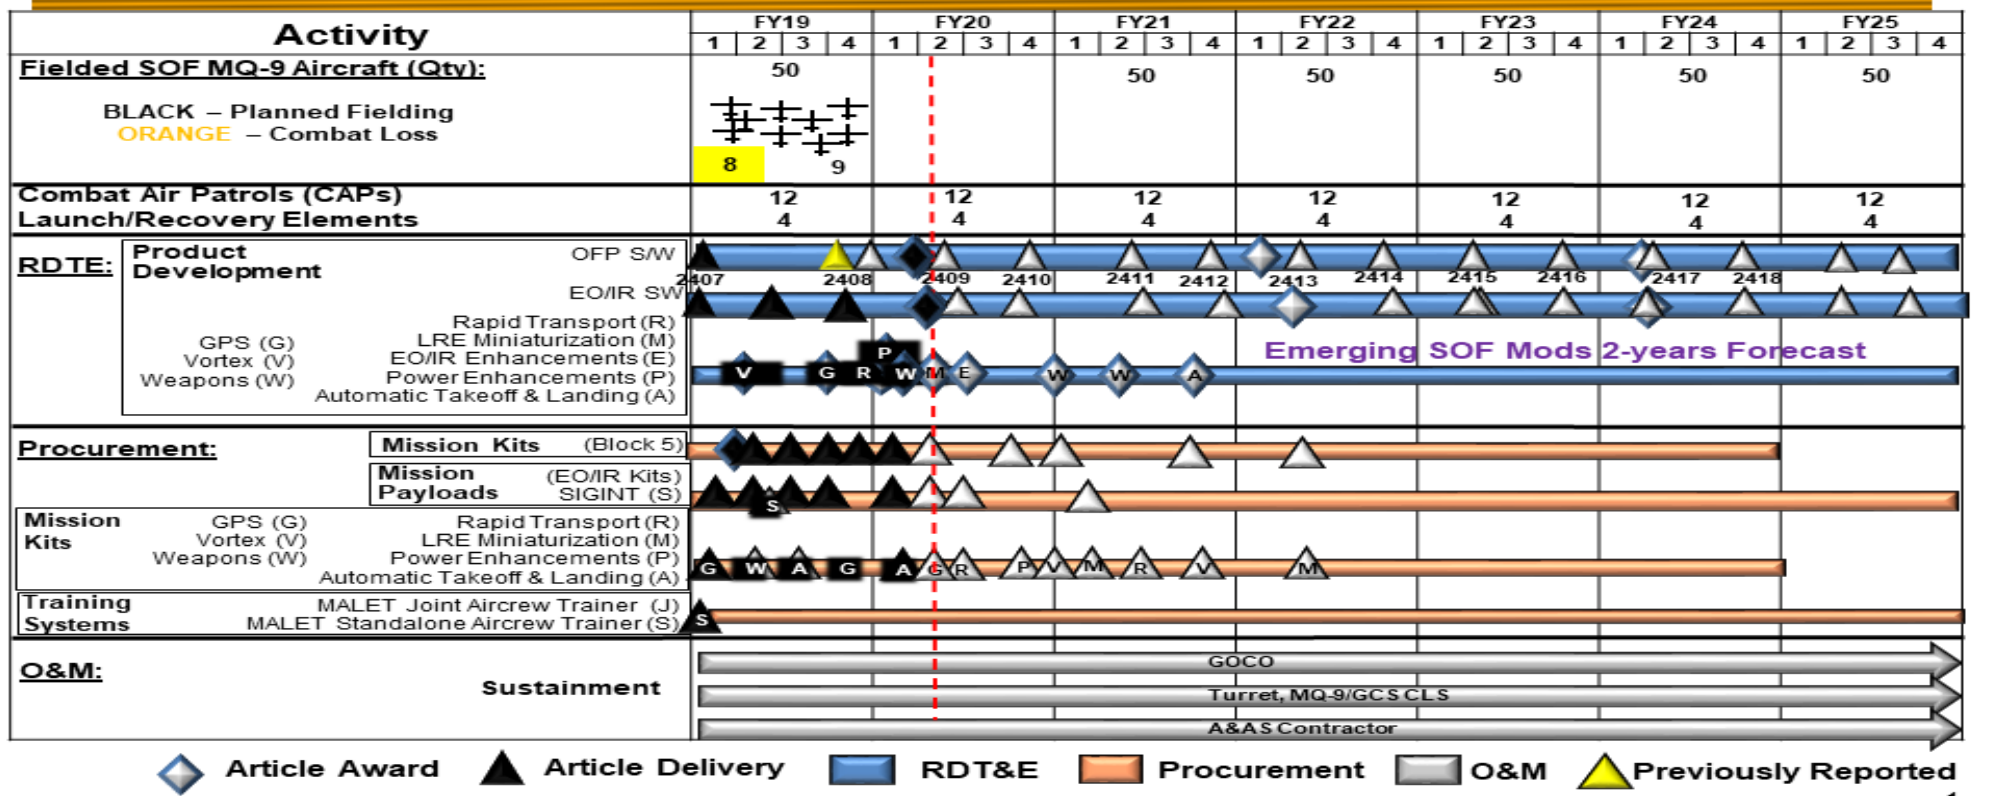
| Activity | FY19 1 2 3 4 | FY20 1 2 3 4 | FY21 1 2 3 4 | FY22 1 2 3 4 | FY23 1 2 3 4 | FY24 1 2 3 4 | FY25 1 2 3 4 |
|---|---|---|---|---|---|---|---|
| Fielded SOF MQ-9 Aircraft (Qty): BLACK – Planned Fielding ORANGE – Combat Loss | 50 8 9 | | 50 | 50 | 50 | 50 | 50 |
| Combat Air Patrols (CAPs) Launch/Recovery Elements | 12 4 | 12 4 | 12 4 | 12 4 | 12 4 | 12 4 | 12 4 |

RDTE: Product Development OFP S/W 2407 2408 2409 2410 2411 2412 2413 2414 2415 2416 2417 2418

EO/IR SW

GPS (G) Vortex (V) Weapons (W) Rapid Transport (R) LRE Miniaturization (M) EO/IR Enhancements (E) Power Enhancements (P) Automatic Takeoff & Landing (A)

V G R P W M E W W A

Emerging SOF Mods 2-years Forecast

Procurement: Mission Kits (Block 5)

Mission Payloads (EO/IR Kits) SIGINT (S)

S

Mission Kits GPS (G) Vortex (V) Weapons (W) Rapid Transport (R) LRE Miniaturization (M) Power Enhancements (P) Automatic Takeoff & Landing (A)

G W A G A G R P V M R V M

Training Systems MALET Joint Aircrew Trainer (J) MALET Standalone Aircrew Trainer (S)

S

O&M: Sustainment

GOCO

Turret, MQ-9/GCS CLS

A&AS Contractor

Article Award Article Delivery RDT&E Procurement O&M Previously Reported